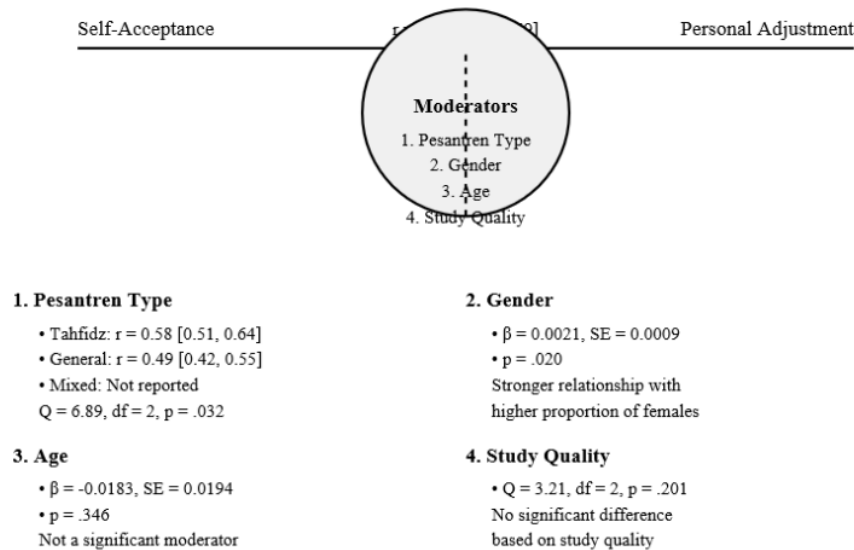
Self-Acceptance

r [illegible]]

Personal Adjustment

Moderators
1. Pesantren Type
2. Gender
3. Age
4. Study Quality

1. Pesantren Type
• Tahfidz: r = 0.58 [0.51, 0.64]
• General: r = 0.49 [0.42, 0.55]
• Mixed: Not reported
Q = 6.89, df = 2, p = .032

2. Gender
• β = 0.0021, SE = 0.0009
• p = .020
Stronger relationship with higher proportion of females

3. Age
• β = -0.0183, SE = 0.0194
• p = .346
Not a significant moderator

4. Study Quality
• Q = 3.21, df = 2, p = .201
No significant difference based on study quality